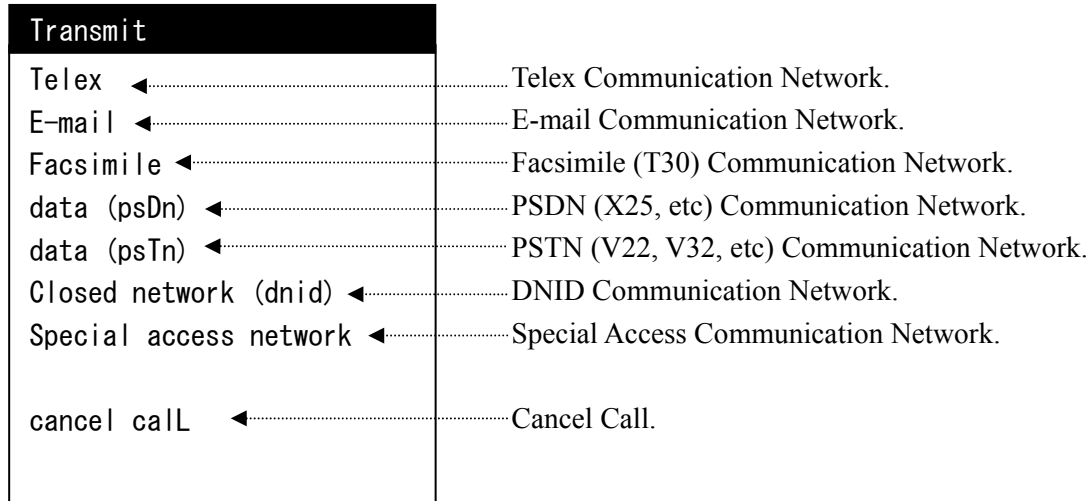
Transmit

Telex — Telex Communication Network.
E-mail — E-mail Communication Network.
Facsimile — Facsimile (T30) Communication Network.
data (psDn) — PSDN (X25, etc) Communication Network.
data (psTn) — PSTN (V22, V32, etc) Communication Network.
Closed network (dnid) — DNID Communication Network.
Special access network — Special Access Communication Network.

cancel calL — Cancel Call.